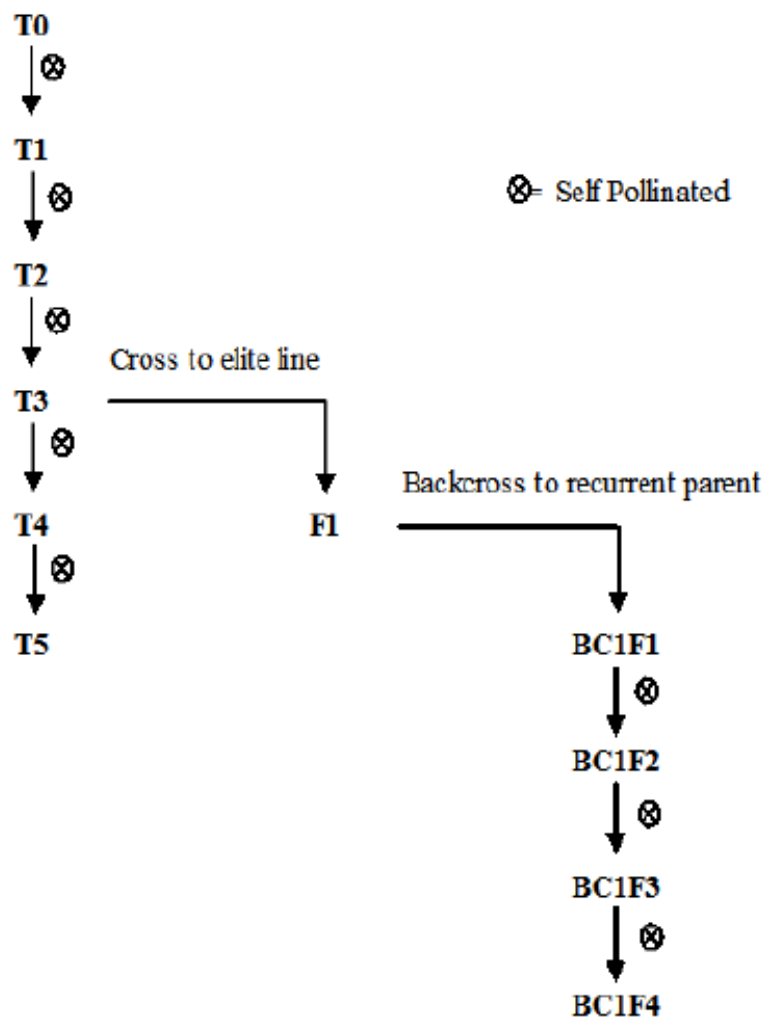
T0
$\otimes$
T1
$\otimes$
$\otimes$= Self Pollinated
T2
$\otimes$
Cross to elite line
T3
$\otimes$
Backcross to recurrent parent
T4
F1
$\otimes$
T5
BC1F1
$\otimes$
BC1F2
$\otimes$
BC1F3
$\otimes$
BC1F4